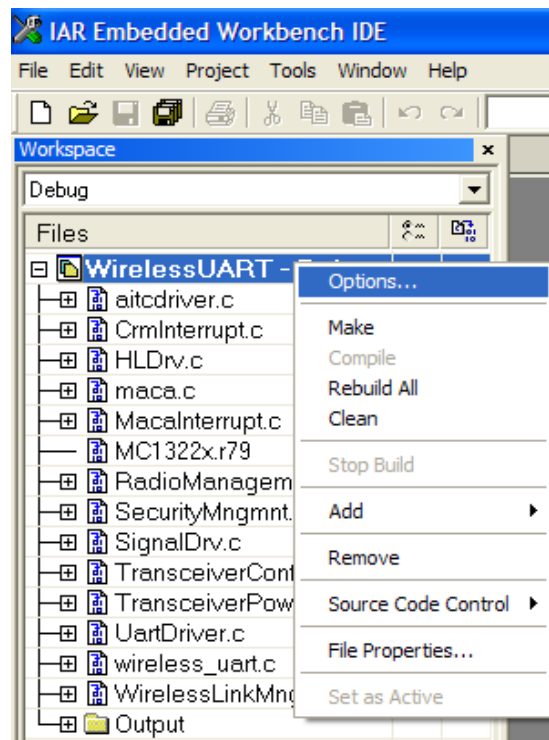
IAR Embedded Workbench IDE

File Edit View Project Tools Window Help

Workspace

Debug

Files

WirelessUART - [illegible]

aitcdriver.c
CrmInterrupt.c
HLDrv.c
maca.c
MacaInterrupt.c
MC1322x.r79
RadioManagem
SecurityMngmnt.
SignalDrv.c
TransceiverCont
TransceiverPow
UartDriver.c
wireless_uart.c
WirelessLinkMng
Output

Options...
Make
Compile
Rebuild All
Clean
Stop Build
Add
Remove
Source Code Control
File Properties...
Set as Active